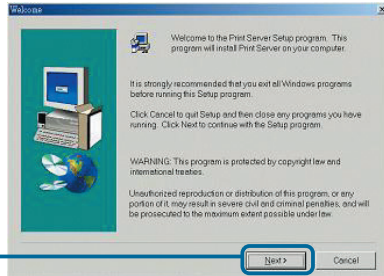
Welcome

Welcome to the Print Server Setup program. This program will install Print Server on your computer.

It is strongly recommended that you exit all Windows programs before running this Setup program.

Click Cancel to quit Setup and then close any programs you have running. Click Next to continue with the Setup program.

WARNING: This program is protected by copyright law and international treaties.

Unauthorized reproduction or distribution of this program, or any portion of it, may result in severe civil and criminal penalties, and will be prosecuted to the maximum extent possible under law.

Next >

Cancel